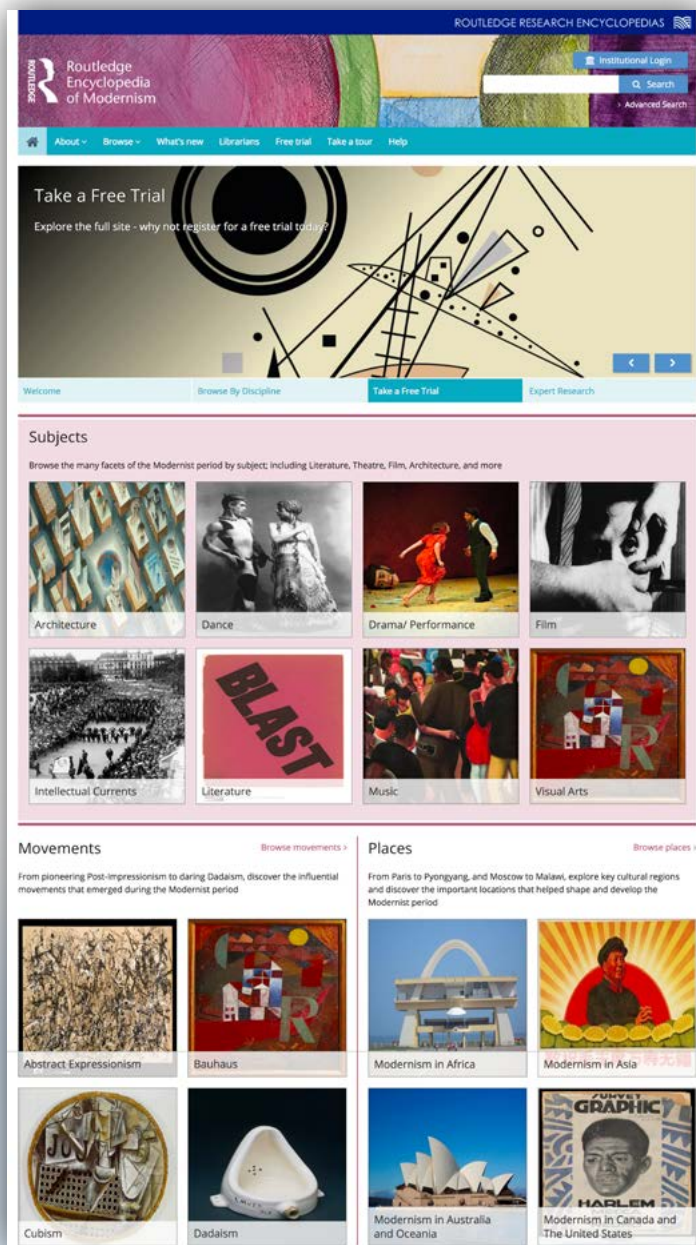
ROUTLEDGE RESEARCH ENCYCLOPEDIAS

ROUTLEDGE

Routledge Encyclopedia of Modernism

Institutional Login

Search

› Advanced Search

About ˅ Browse ˅ What's new Librarians Free trial Take a tour Help

Take a Free Trial

Explore the full site - why not register for a free trial today?

Welcome | Browse By Discipline | Take a Free Trial | Expert Research

Subjects

Browse the many facets of the Modernist period by subject; including Literature, Theatre, Film, Architecture, and more

Architecture

Dance

Drama/ Performance

Film

Intellectual Currents

BLAST

Literature

Music

Visual Arts

Movements

Browse movements ›

From pioneering Post-Impressionism to daring Dadaism, discover the influential movements that emerged during the Modernist period

Abstract Expressionism

Bauhaus

Cubism

Dadaism

Places

Browse places ›

From Paris to Pyongyang, and Moscow to Malawi, explore key cultural regions and discover the important locations that helped shape and develop the Modernist period

Modernism in Africa

Modernism in Asia

Modernism in Australia and Oceania

SURVEY GRAPHIC

HARLEM

Modernism in Canada and The United States